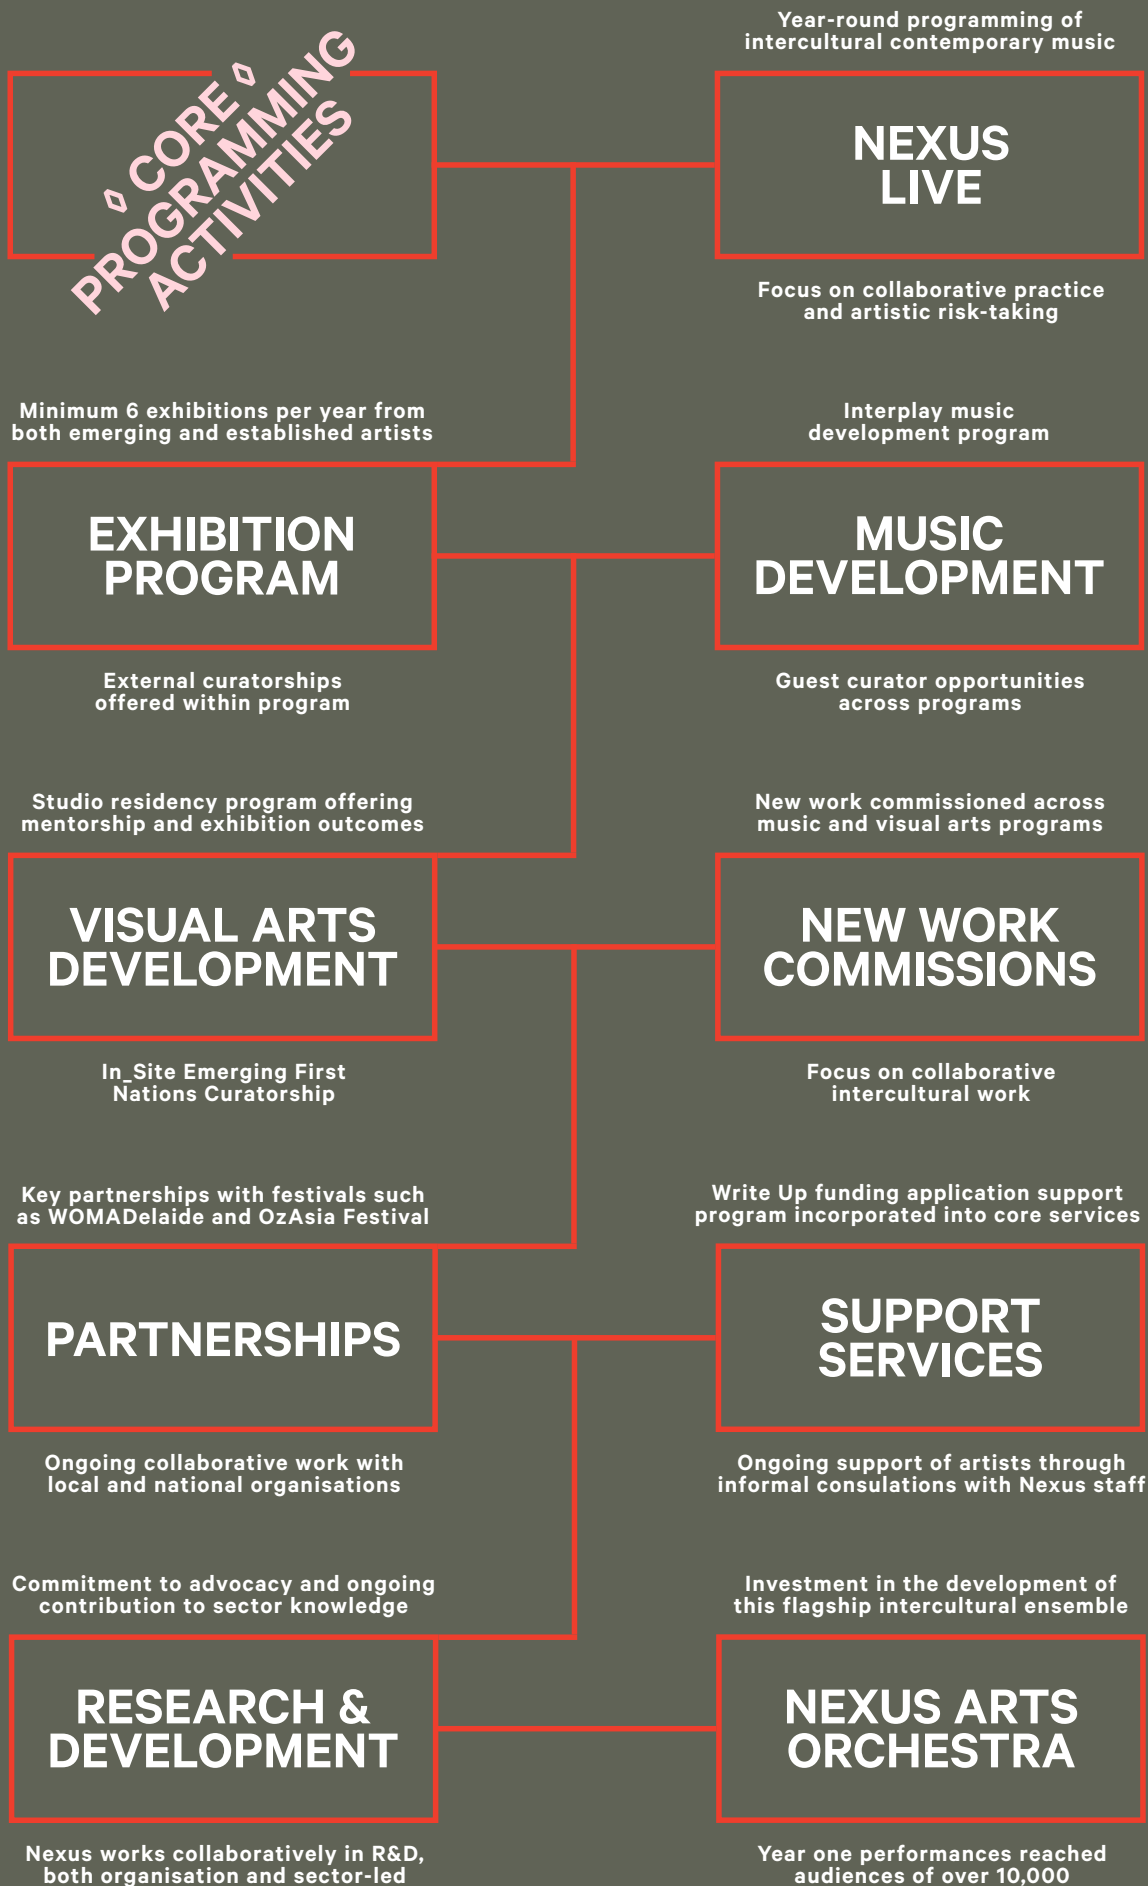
CORE PROGRAMMING ACTIVITIES

Year-round programming of intercultural contemporary music

NEXUS LIVE

Focus on collaborative practice and artistic risk-taking

Minimum 6 exhibitions per year from both emerging and established artists

Interplay music development program

EXHIBITION PROGRAM

MUSIC DEVELOPMENT

External curatorships offered within program

Guest curator opportunities across programs

Studio residency program offering mentorship and exhibition outcomes

New work commissioned across music and visual arts programs

VISUAL ARTS DEVELOPMENT

NEW WORK COMMISSIONS

In_Site Emerging First Nations Curatorship

Focus on collaborative intercultural work

Key partnerships with festivals such as WOMADelaide and OzAsia Festival

Write Up funding application support program incorporated into core services

PARTNERSHIPS

SUPPORT SERVICES

Ongoing collaborative work with local and national organisations

Ongoing support of artists through informal consulations with Nexus staff

Commitment to advocacy and ongoing contribution to sector knowledge

Investment in the development of this flagship intercultural ensemble

RESEARCH & DEVELOPMENT

NEXUS ARTS ORCHESTRA

Nexus works collaboratively in R&D, both organisation and sector-led

Year one performances reached audiences of over 10,000